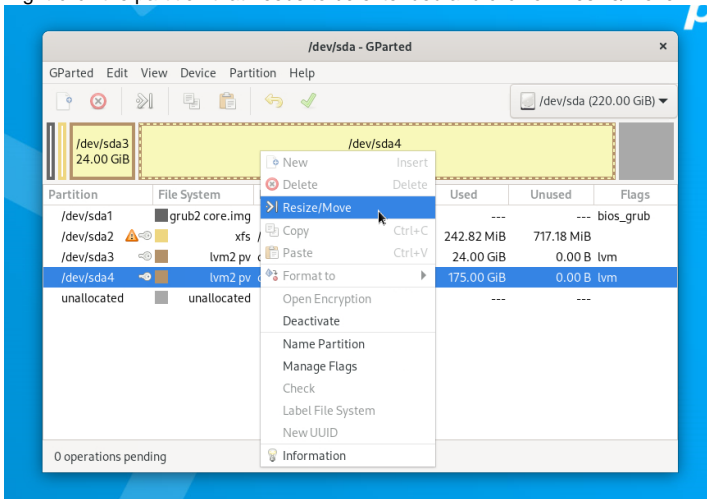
/dev/sda - GParted

GParted Edit View Device Partition Help

/dev/sda (220.00 GiB)

/dev/sda3
24.00 GiB

/dev/sda4

| Partition | File System | | Used | Unused | Flags |
|---|---|---|---|---|---|
| /dev/sda1 | grub2 core.img | | --- | --- | bios_grub |
| /dev/sda2 | xfs | | 242.82 MiB | 717.18 MiB | |
| /dev/sda3 | lvm2 pv | | 24.00 GiB | 0.00 B | lvm |
| /dev/sda4 | lvm2 pv | | 175.00 GiB | 0.00 B | lvm |
| unallocated | unallocated | | --- | --- | |

New Insert
Delete Delete
Resize/Move
Copy Ctrl+C
Paste Ctrl+V
Format to
Open Encryption
Deactivate
Name Partition
Manage Flags
Check
Label File System
New UUID
Information

0 operations pending